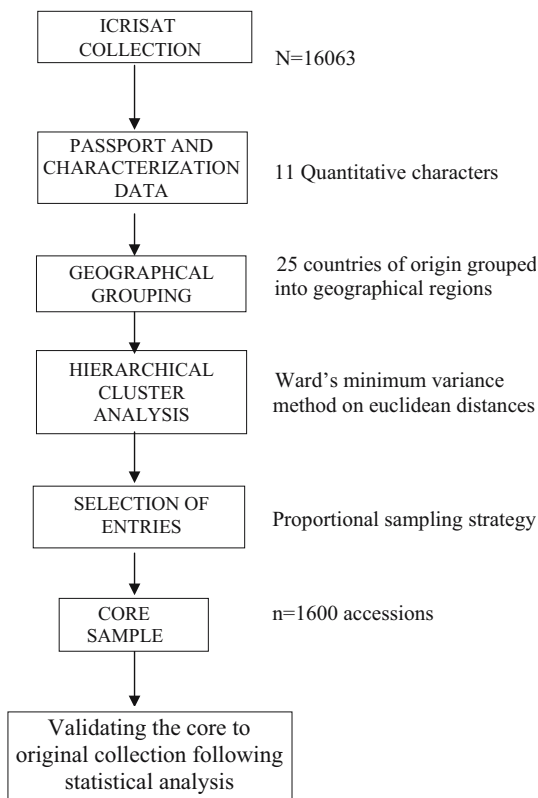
ICRISAT COLLECTION

N=16063

PASSPORT AND CHARACTERIZATION DATA

11 Quantitative characters

GEOGRAPHCAL GROUPING

25 countries of origin grouped into geographical regions

HIERARCHICAL CLUSTER ANALYSIS

Ward's minimum variance method on euclidean distances

SELECTION OF ENTRIES

Proportional sampling strategy

CORE SAMPLE

n=1600 accessions

Validating the core to original collection following statistical analysis